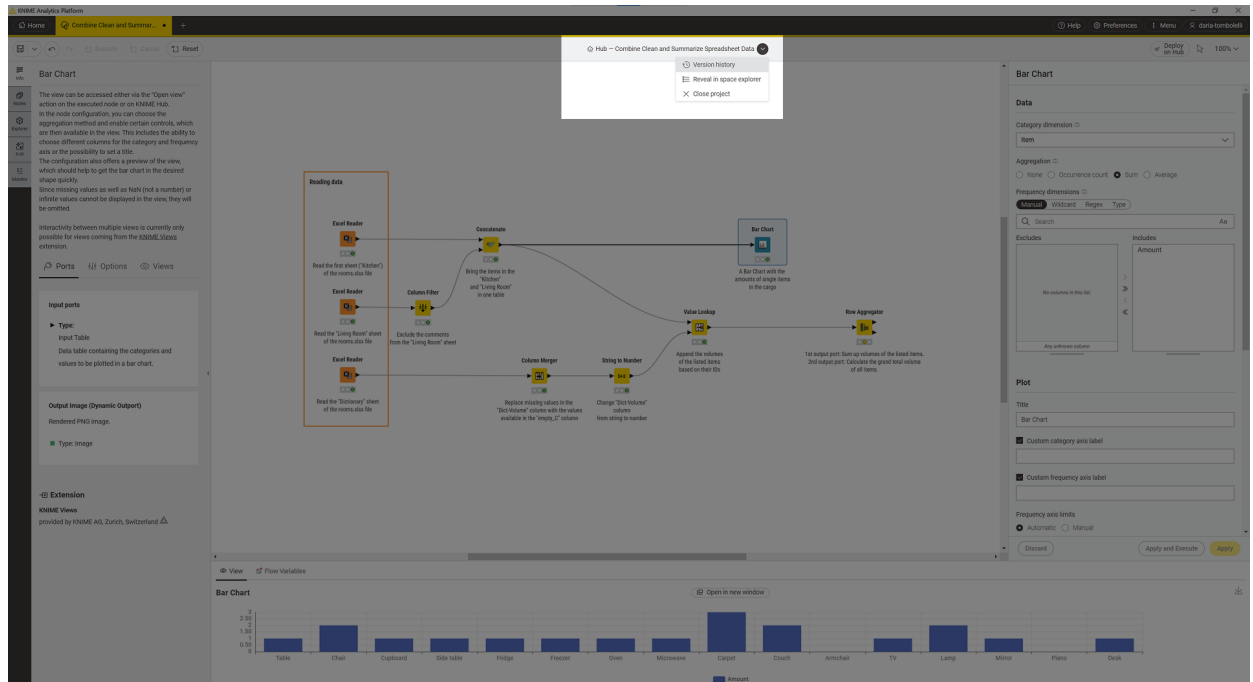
KNIME Analytics Platform

Home | Combine Clean and Summar... | +

Help | Preferences | Menu | daria-tombolelli

Execute | Cancel | Reset

Hub — Combine Clean and Summarize Spreadsheet Data

Version history
Reveal in space explorer
Close project

Deploy on Hub | 100%

Info
Nodes
Explorer
KAI
Monitor

Bar Chart

The view can be accessed either via the "Open view" action on the executed node or on KNIME Hub. In the node configuration, you can choose the aggregation method and enable certain controls, which are then available in the view. This includes the ability to choose different columns for the category and frequency axis or the possibility to set a title. The configuration also offers a preview of the view, which should help to get the bar chart in the desired shape quickly. Since missing values as well as NaN (not a number) or infinite values cannot be displayed in the view, they will be omitted.

Interactivity between multiple views is currently only possible for views coming from the KNIME Views extension.

Ports | Options | Views

Input ports

Type:
Input Table
Data table containing the categories and values to be plotted in a bar chart.

Output Image (Dynamic Outport)
Rendered PNG image.
Type: Image

Extension
KNIME Views
provided by KNIME AG, Zurich, Switzerland

Reading data

Excel Reader
Read the first sheet ("Kitchen") of the rooms.xlsx file

Excel Reader
Read the "Living Room" sheet of the rooms.xlsx file

Excel Reader
Read the "Dictionary" sheet of the rooms.xlsx file

Column Filter
Exclude the comments from the "Living Room" sheet

Concatenate
Bring the items in the "Kitchen" and "Living Room" in one table

Bar Chart
A Bar Chart with the amounts of single items in the cargo

Value Lookup
Append the volumes of the listed items based on their IDs

Row Aggregator
1st output port: Sum up volumes of the listed items. 2nd output port: Calculate the grand total volume of all items.

Column Merger
Replace missing values in the "Dict-Volume" column with the values available in the "empty_C" column

String to Number
Change "Dict-Volume" column from string to number

View | Flow Variables

Bar Chart

Open in new window

3
2.50
2
1.50
1
0.50
0

Table | Chair | Cupboard | Side table | Fridge | Freezer | Oven | Microwave | Carpet | Couch | Armchair | TV | Lamp | Mirror | Piano | Desk

Amount

Bar Chart

Data

Category dimension
Item

Aggregation
None | Occurence count | Sum | Average

Frequency dimensions
Manual | Wildcard | Regex | Type

Search

Excludes | Includes
No columns in this list | Amount
Any unknown column

Plot

Title
Bar Chart

Custom category axis label

Custom frequency axis label

Frequency axis limits
Automatic | Manual

Discard | Apply and Execute | Apply